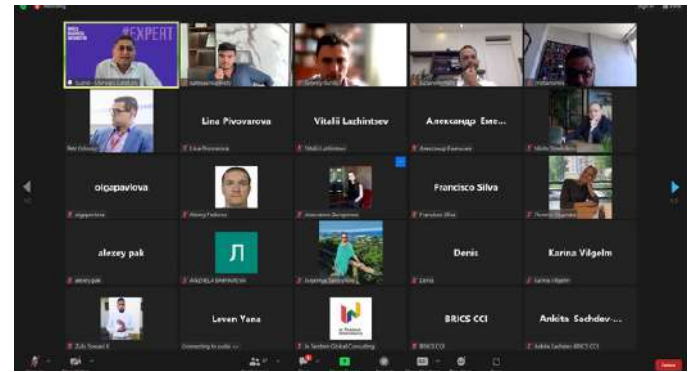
#EXPERT

Lina Pivovarova

Vitalii Lazhintsev

Александр Еме...

olgapavlova

Francisco Silva

alexey pak

Л

Denis

Karina Vilgelm

Levon Yana

BRICS CCI

Ankita Sachdev-...

BRICS CCI

alexey pak

Denis

Karina Vilgelm

Francisco Silva

Connecting to audio